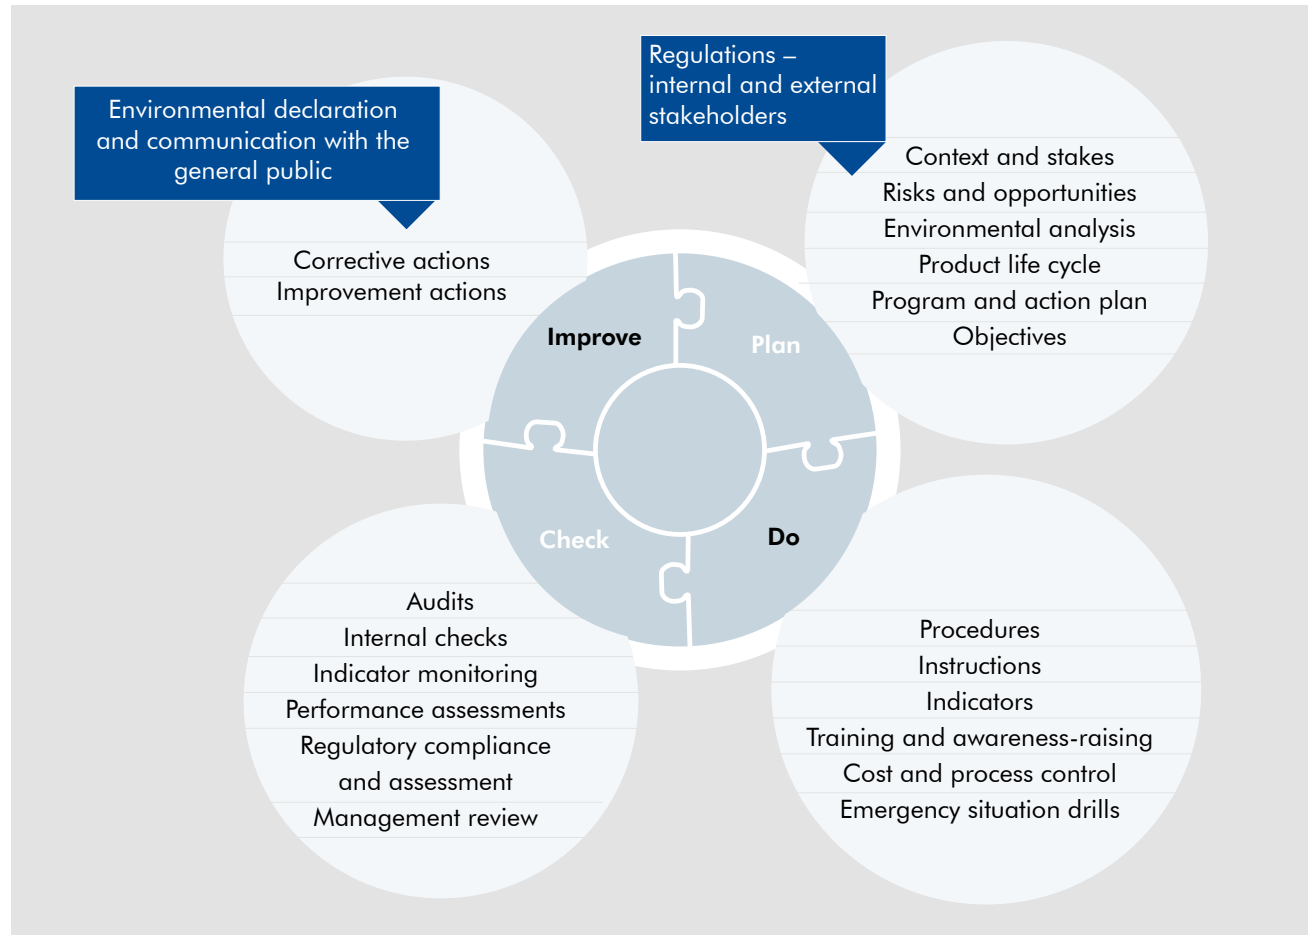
Environmental declaration and communication with the general public

Corrective actions
Improvement actions

Regulations – internal and external stakeholders

Context and stakes
Risks and opportunities
Environmental analysis
Product life cycle
Program and action plan
Objectives

Improve

Plan

Check

Do

Audits
Internal checks
Indicator monitoring
Performance assessments
Regulatory compliance and assessment
Management review

Procedures
Instructions
Indicators
Training and awareness-raising
Cost and process control
Emergency situation drills